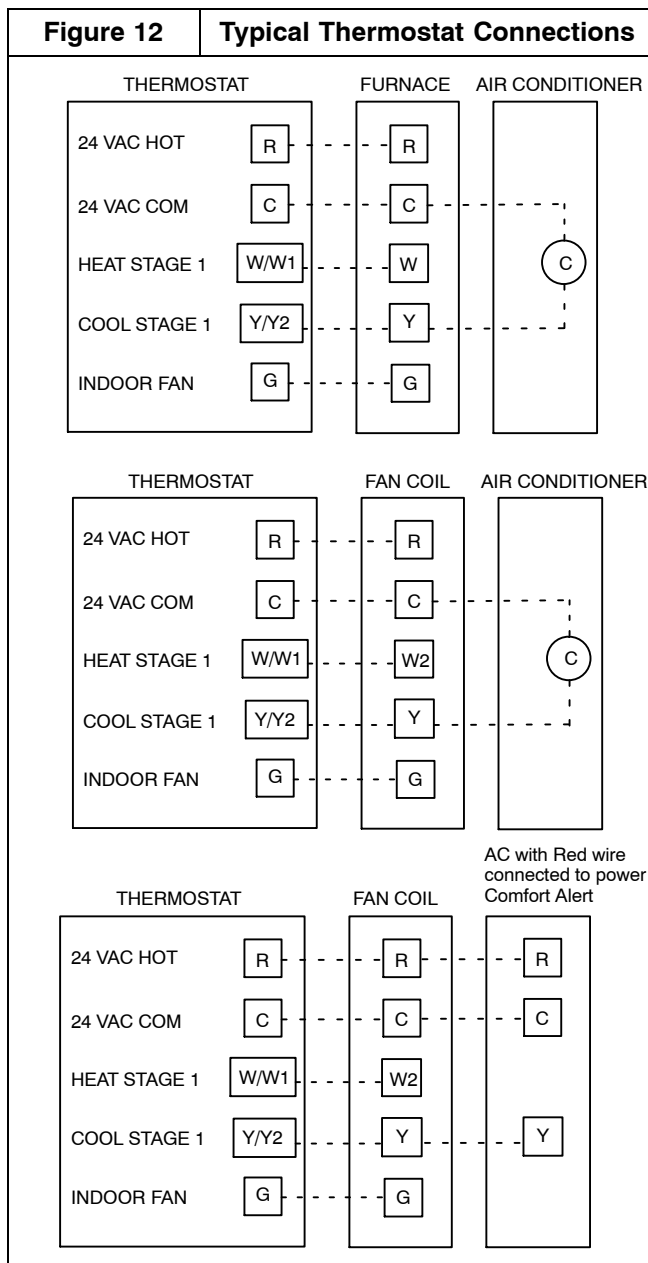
Figure 12 | Typical Thermostat Connections

THERMOSTAT
24 VAC HOT R
24 VAC COM C
HEAT STAGE 1 W/W1
COOL STAGE 1 Y/Y2
INDOOR FAN G

FURNACE
R
C
W
Y
G

AIR CONDITIONER
C

THERMOSTAT
24 VAC HOT R
24 VAC COM C
HEAT STAGE 1 W/W1
COOL STAGE 1 Y/Y2
INDOOR FAN G

FAN COIL
R
C
W2
Y
G

AIR CONDITIONER
C

THERMOSTAT
24 VAC HOT R
24 VAC COM C
HEAT STAGE 1 W/W1
COOL STAGE 1 Y/Y2
INDOOR FAN G

FAN COIL
R
C
W2
Y
G

AC with Red wire connected to power Comfort Alert
R
C
Y